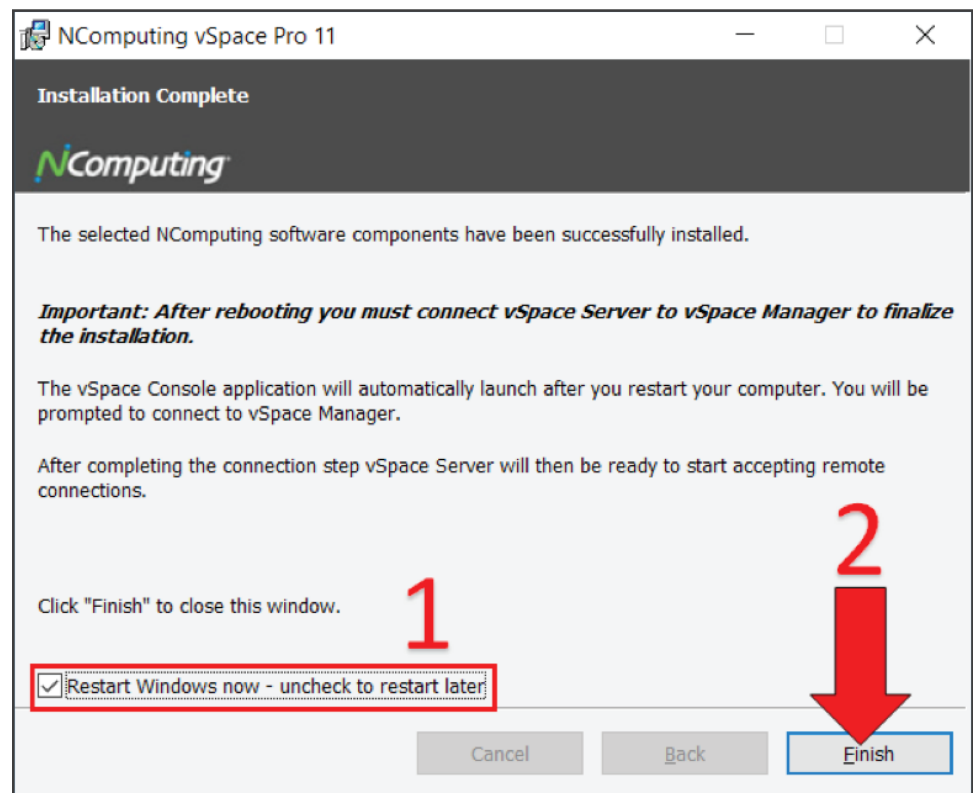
NComputing vSpace Pro 11

Installation Complete

NComputing

The selected NComputing software components have been successfully installed.

Important: After rebooting you must connect vSpace Server to vSpace Manager to finalize the installation.

The vSpace Console application will automatically launch after you restart your computer. You will be prompted to connect to vSpace Manager.

After completing the connection step vSpace Server will then be ready to start accepting remote connections.

2

1

Click "Finish" to close this window.

Restart Windows now - uncheck to restart later

Cancel

Back

Finish